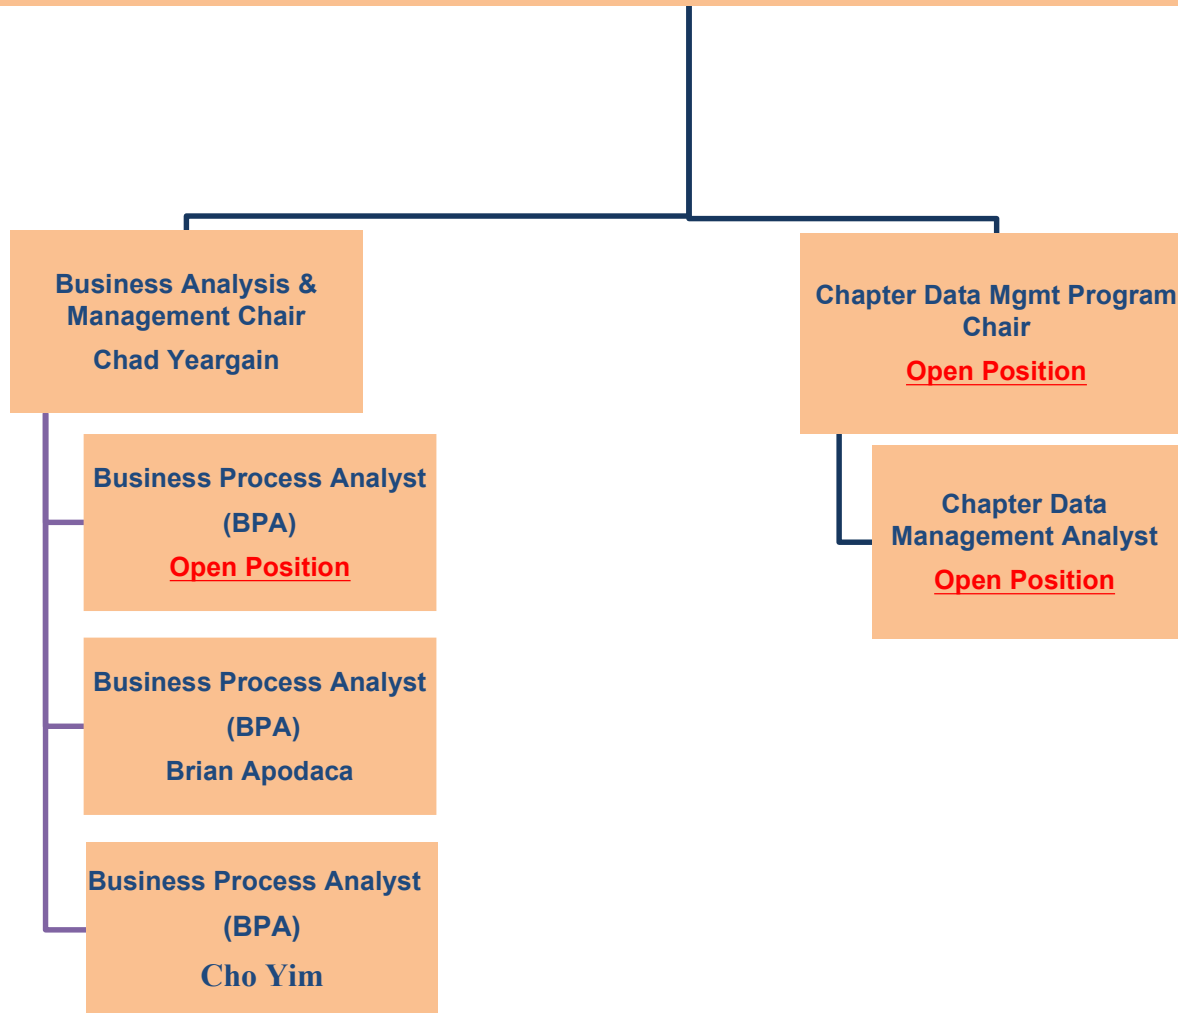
Business Analysis & Management Chair
Chad Yeargain

Business Process Analyst (BPA)
Open Position

Business Process Analyst (BPA)
Brian Apodaca

Business Process Analyst (BPA)
Cho Yim

Chapter Data Mgmt Program Chair
Open Position

Chapter Data Management Analyst
Open Position